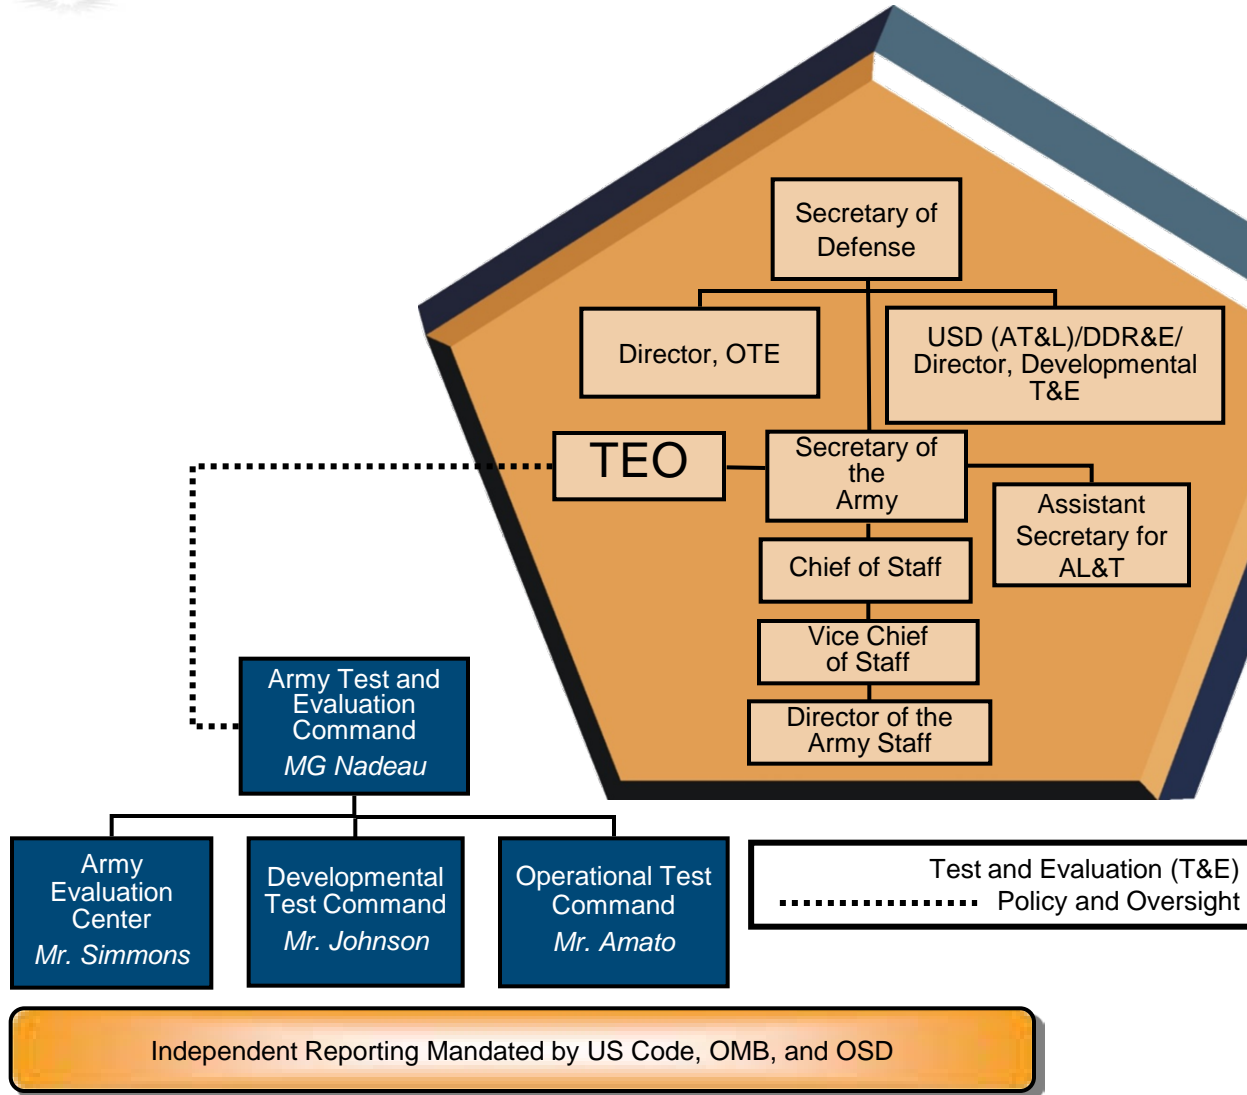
Secretary of Defense

Director, OTE

USD (AT&L)/DDR&E/ Director, Developmental T&E

TEO

Secretary of the Army

Assistant Secretary for AL&T

Chief of Staff

Vice Chief of Staff

Director of the Army Staff

Army Test and Evaluation Command
*MG Nadeau*

Army Evaluation Center
*Mr. Simmons*

Developmental Test Command
*Mr. Johnson*

Operational Test Command
*Mr. Amato*

Test and Evaluation (T&E) Policy and Oversight

Independent Reporting Mandated by US Code, OMB, and OSD